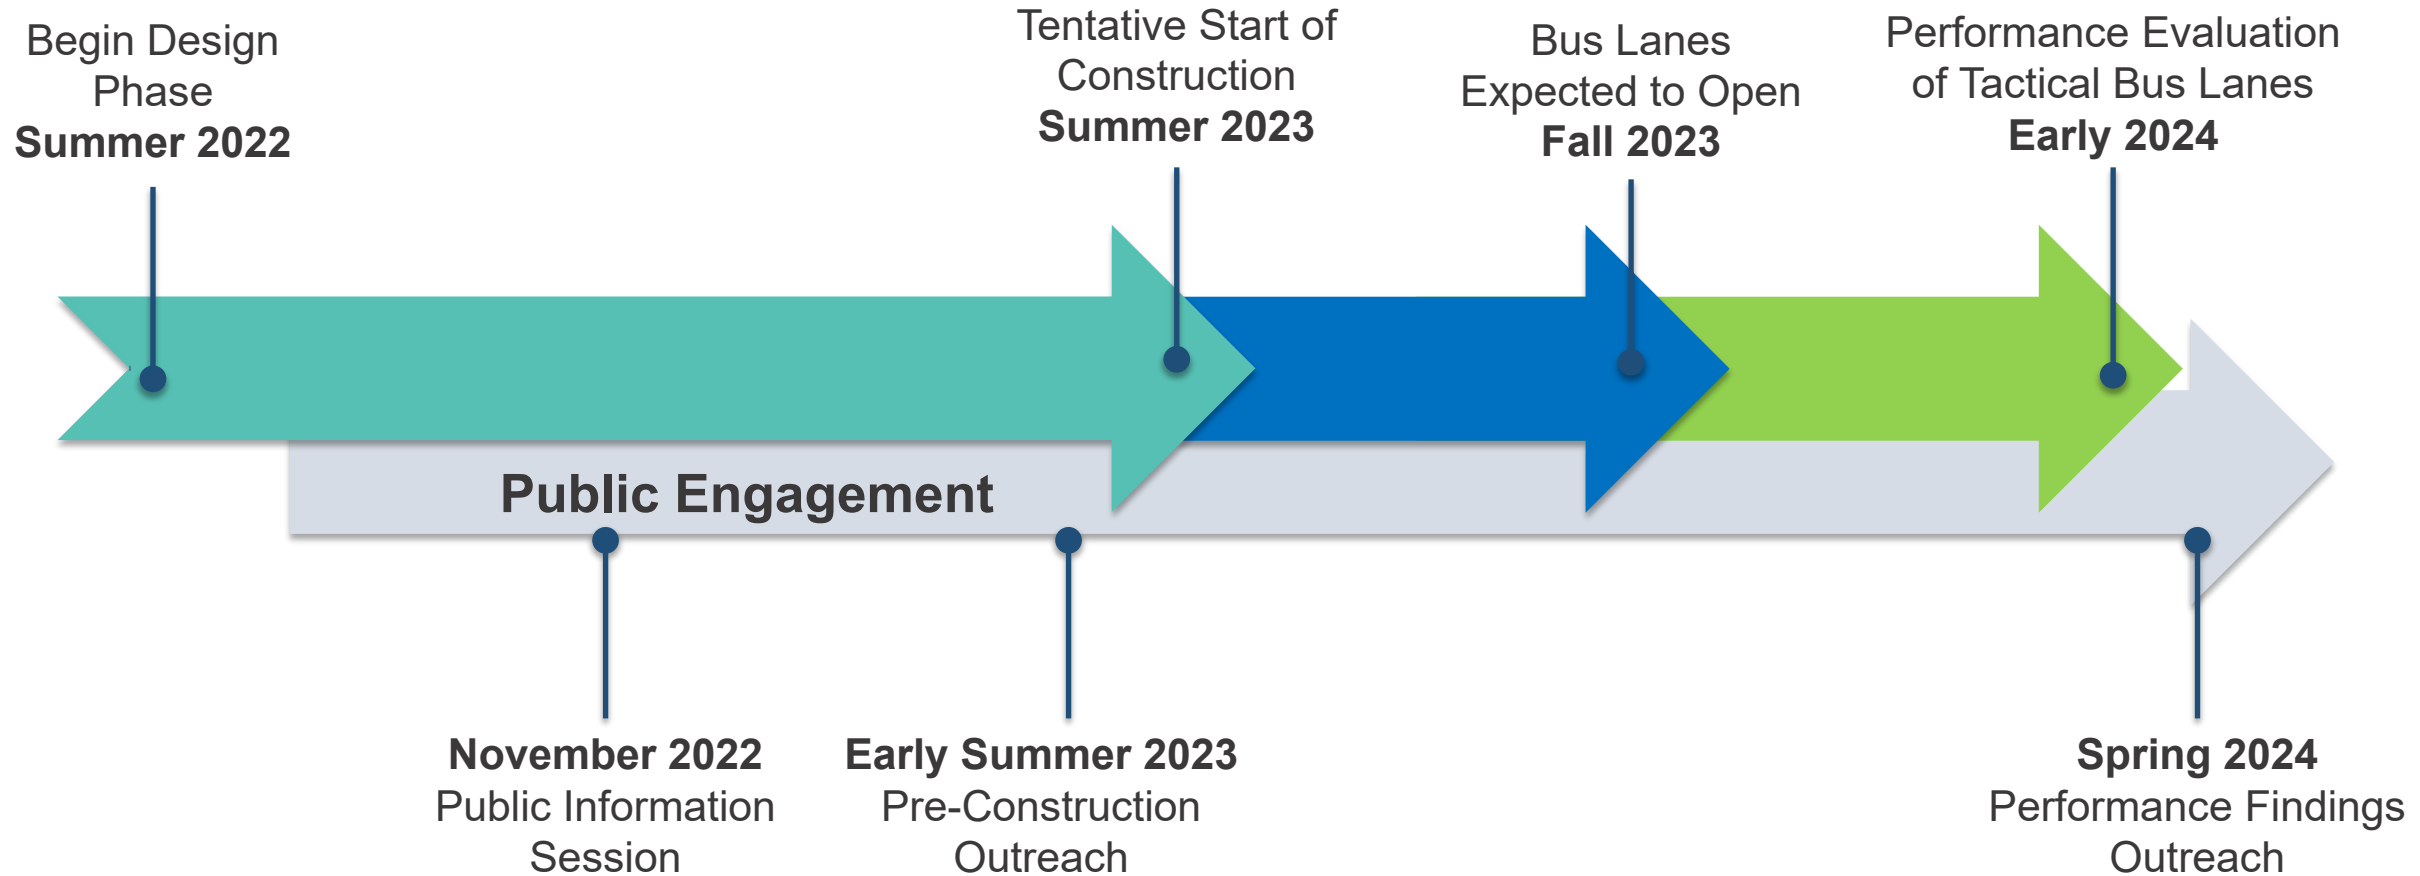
Begin Design Phase
**Summer 2022**

Tentative Start of Construction
**Summer 2023**

Bus Lanes Expected to Open
**Fall 2023**

Performance Evaluation of Tactical Bus Lanes
**Early 2024**

Public Engagement

**November 2022**
Public Information Session

**Early Summer 2023**
Pre-Construction Outreach

**Spring 2024**
Performance Findings Outreach